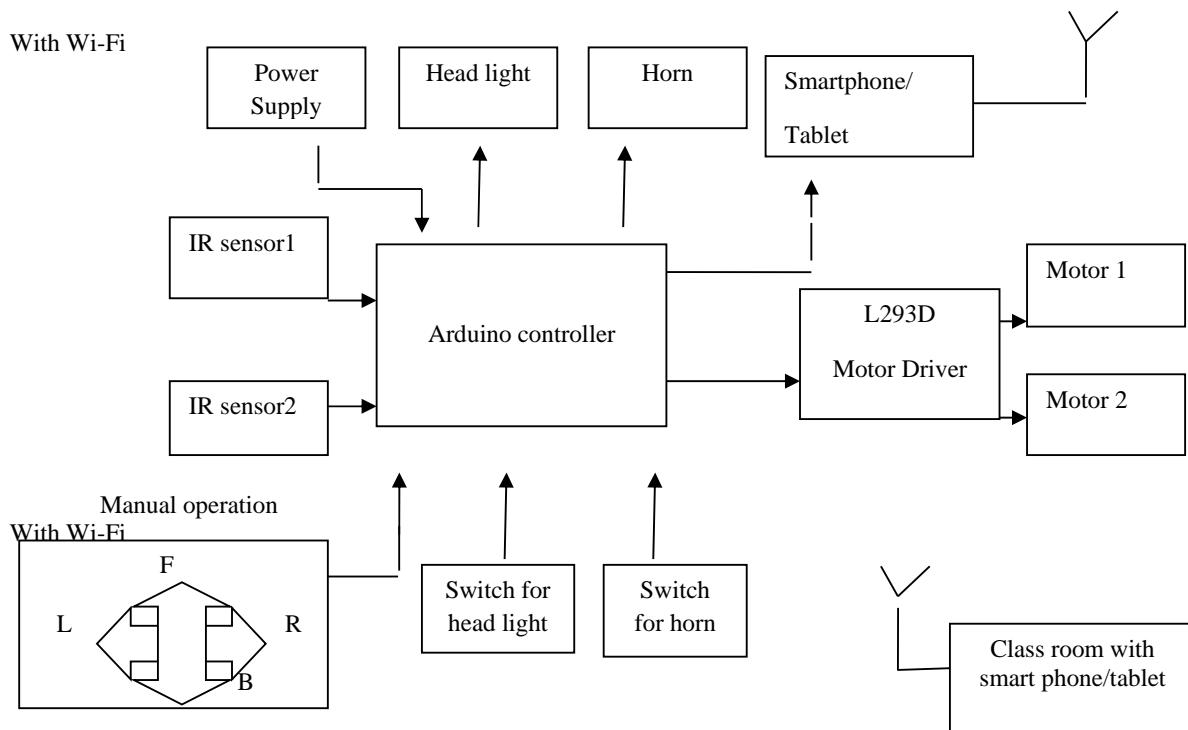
With Wi-Fi

Power Supply

Head light

Horn

Smartphone/ Tablet

IR sensor1

Arduino controller

Motor 1

L293D

Motor Driver

Motor 2

IR sensor2

Manual operation

With Wi-Fi

F

L

R

B

Switch for head light

Switch for horn

Class room with smart phone/tablet